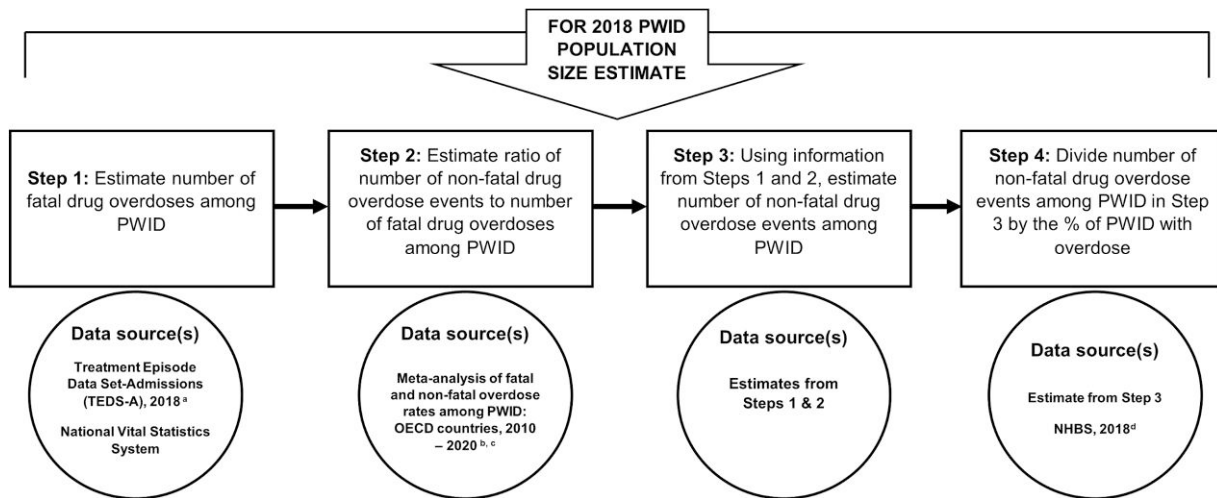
FOR 2018 PWID POPULATION SIZE ESTIMATE

**Step 1:** Estimate number of fatal drug overdoses among PWID

Data source(s)

Treatment Episode Data Set-Admissions (TEDS-A), 2018 $^{a}$

National Vital Statistics System

**Step 2:** Estimate ratio of number of non-fatal drug overdose events to number of fatal drug overdoses among PWID

Data source(s)

Meta-analysis of fatal and non-fatal overdose rates among PWID: OECD countries, 2010 – 2020 $^{b, c}$

**Step 3:** Using information from Steps 1 and 2, estimate number of non-fatal drug overdose events among PWID

Data source(s)

Estimates from Steps 1 & 2

**Step 4:** Divide number of non-fatal drug overdose events among PWID in Step 3 by the % of PWID with overdose

Data source(s)

Estimate from Step 3

NHBS, 2018$^{d}$